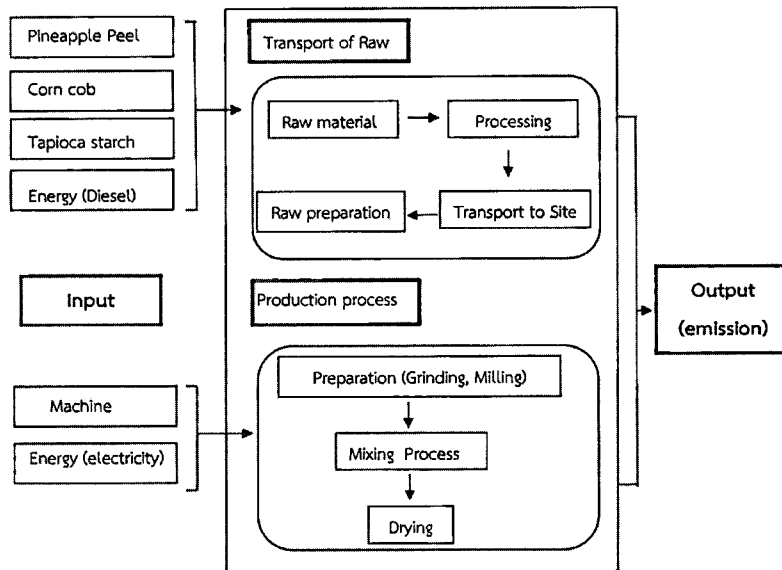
Pineapple Peel

Corn cob

Tapioca starch

Energy (Diesel)

Input

Machine

Energy (electricity)

Transport of Raw

Raw material

Processing

Transport to Site

Raw preparation

Production process

Preparation (Grinding, Milling)

Mixing Process

Drying

Output (emission)